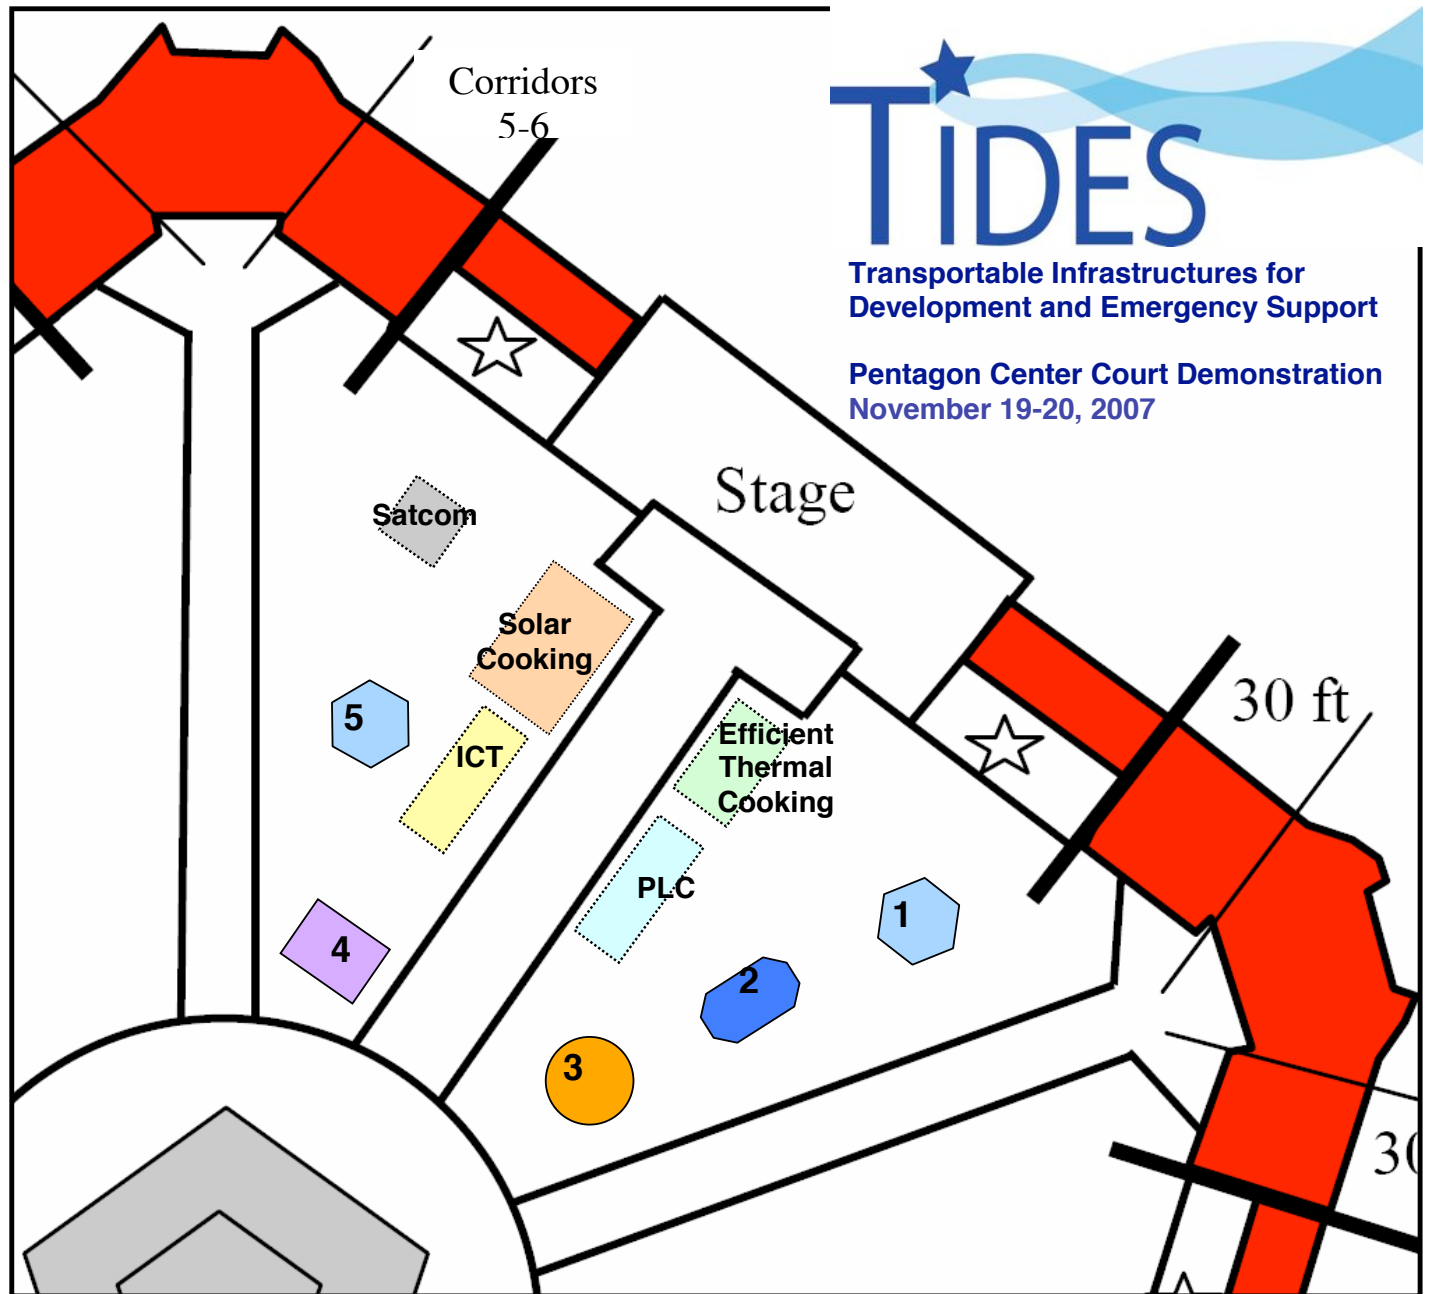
Corridors 5-6

TIDES

Transportable Infrastructures for Development and Emergency Support

Pentagon Center Court Demonstration
November 19-20, 2007

Stage

Satcom

Solar Cooking

5

ICT

Efficient Thermal Cooking

30 ft

PLC

1

4

2

3

3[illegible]